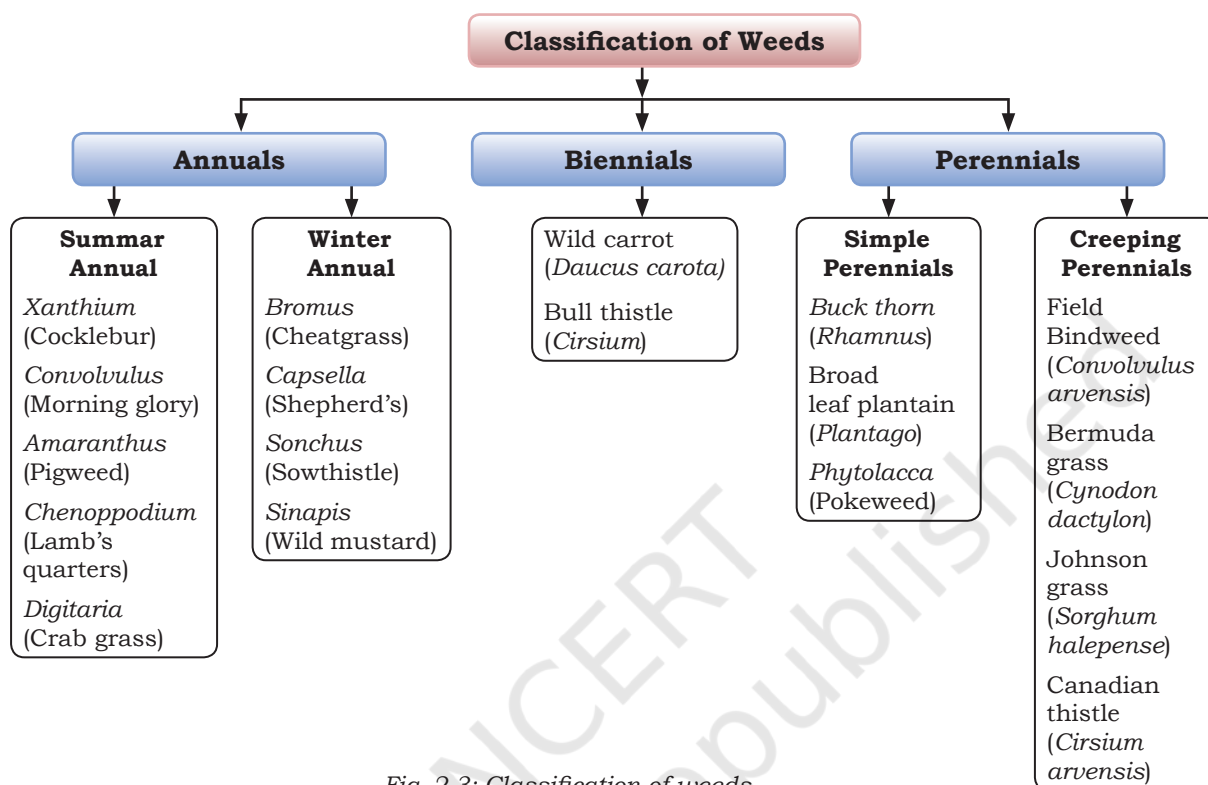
Classification of Weeds

Annuals

Biennials

Perennials

Summar Annual
Xanthium (Cocklebur)
Convolvulus (Morning glory)
Amaranthus (Pigweed)
Chenoppodium (Lamb's quarters)
Digitaria (Crab grass)

Winter Annual
Bromus (Cheatgrass)
Capsella (Shepherd's)
Sonchus (Sowthistle)
Sinapis (Wild mustard)

Wild carrot (Daucus carota)
Bull thistle (Cirsium)

Simple Perennials
Buck thorn (Rhamnus)
Broad leaf plantain (Plantago)
Phytolacca (Pokeweed)

Creeping Perennials
Field Bindweed (Convolvulus arvensis)
Bermuda grass (Cynodon dactylon)
Johnson grass (Sorghum halepense)
Canadian thistle (Cirsium arvensis)

Fig. 2.3: Classification of weeds

NCERT
not to be republished